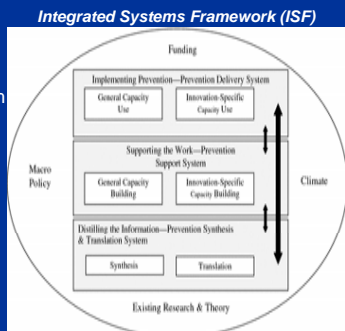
Integrated Systems Framework (ISF)

Funding

Implementing Prevention—Prevention Delivery System

General Capacity Use

Innovation-Specific Capacity Use

Supporting the Work—Prevention Support System

General Capacity Building

Innovation-Specific Capacity Building

Distilling the Information—Prevention Synthesis & Translation System

Synthesis

Translation

Macro Policy

Climate

Existing Research & Theory